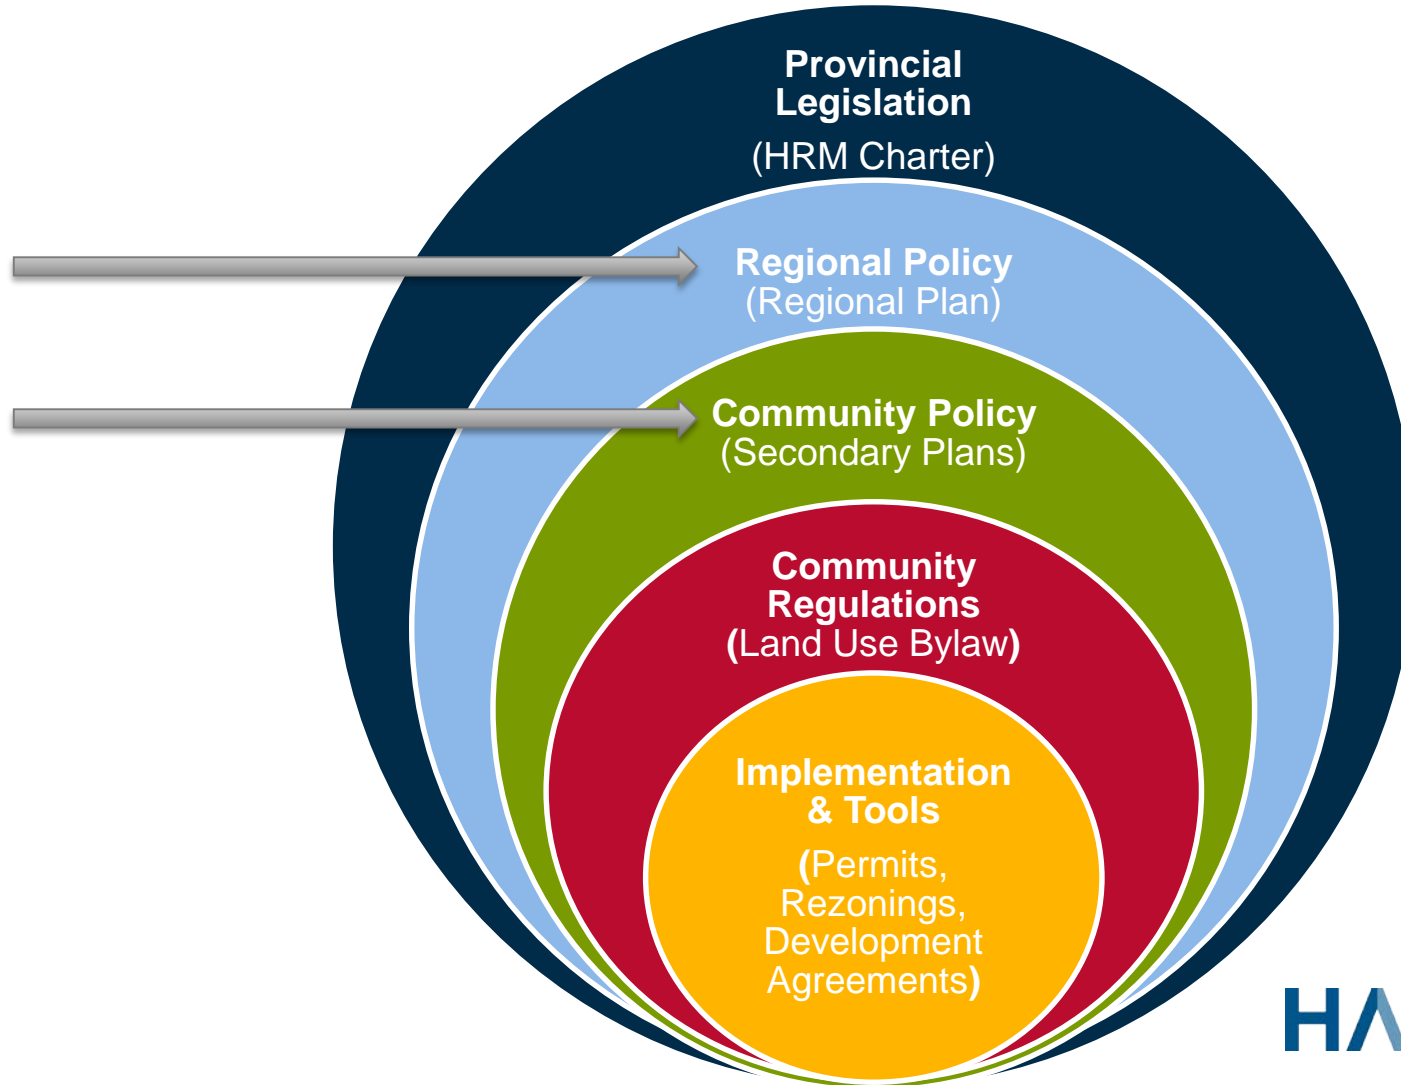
Provincial Legislation
(HRM Charter)

Regional Policy
(Regional Plan)

Community Policy
(Secondary Plans)

Community Regulations
(Land Use Bylaw)

Implementation & Tools
(Permits, Rezonings, Development Agreements)

HA